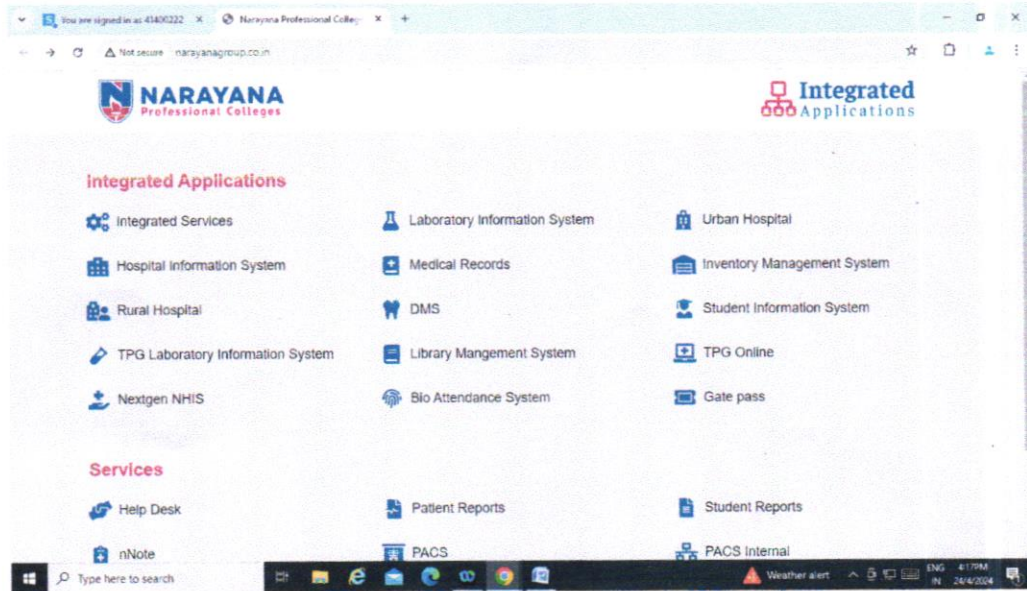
You are signed in as 43400222 ×
Narayana Professional Colleg ×
+

Not secure narayanagroup.co.in

NARAYANA
Professional Colleges

Integrated
Applications

Integrated Applications

Integrated Services
Laboratory Information System
Urban Hospital

Hospital Information System
Medical Records
Inventory Management System

Rural Hospital
DMS
Student Information System

TPG Laboratory Information System
Library Mangement System
TPG Online

Nextgen NHIS
Bio Attendance System
Gate pass

Services

Help Desk
Patient Reports
Student Reports

nNote
PACS
PACS Internal

Type here to search
Weather alert
ENG IN
4:17PM 24/4/2024